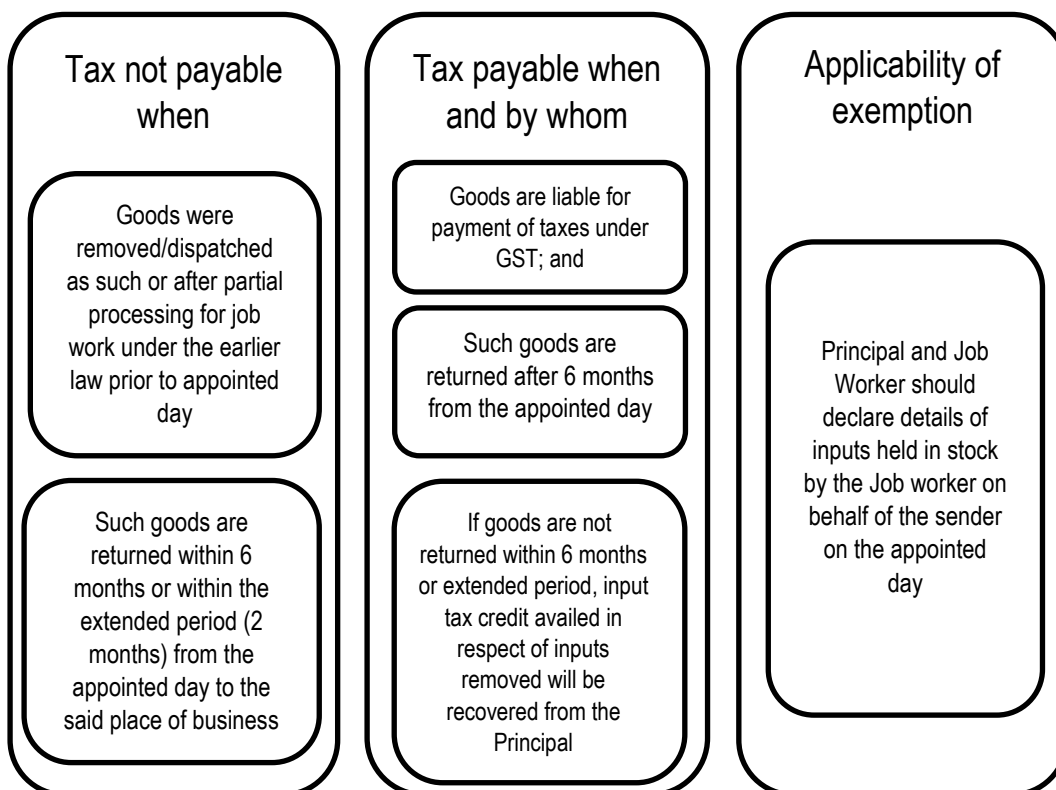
Tax not payable when

Goods were removed/dispatched as such or after partial processing for job work under the earlier law prior to appointed day

Such goods are returned within 6 months or within the extended period (2 months) from the appointed day to the said place of business

Tax payable when and by whom

Goods are liable for payment of taxes under GST; and

Such goods are returned after 6 months from the appointed day

If goods are not returned within 6 months or extended period, input tax credit availed in respect of inputs removed will be recovered from the Principal

Applicability of exemption

Principal and Job Worker should declare details of inputs held in stock by the Job worker on behalf of the sender on the appointed day